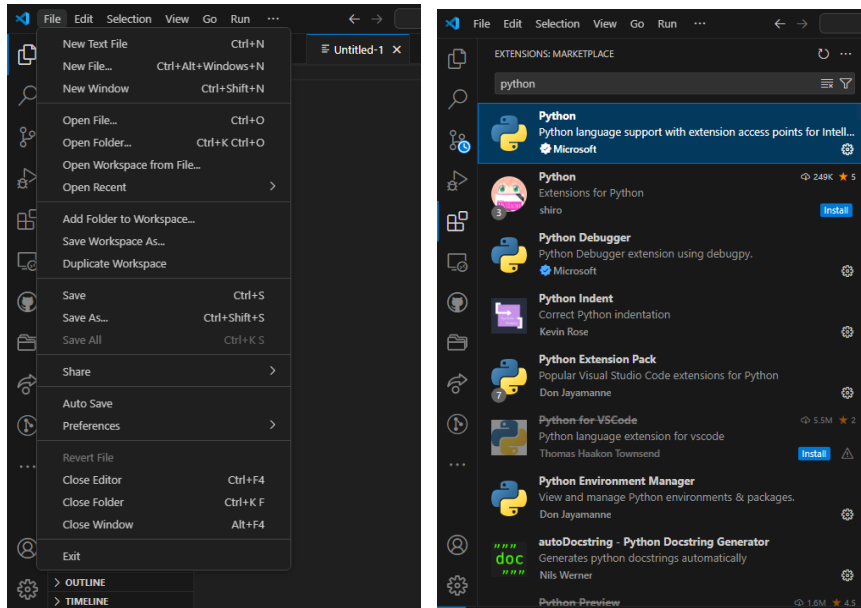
File Edit Selection View Go Run ···

New Text File Ctrl+N
New File... Ctrl+Alt+Windows+N
New Window Ctrl+Shift+N

Open File... Ctrl+O
Open Folder... Ctrl+K Ctrl+O
Open Workspace from File...
Open Recent

Add Folder to Workspace...
Save Workspace As...
Duplicate Workspace

Save Ctrl+S
Save As... Ctrl+Shift+S
Save All Ctrl+K S

Share

Auto Save
Preferences

Revert File
Close Editor Ctrl+F4
Close Folder Ctrl+K F
Close Window Alt+F4

Exit

Untitled-1 ×

> OUTLINE
> TIMELINE

File Edit Selection View Go Run ···

EXTENSIONS: MARKETPLACE

python

Python
Python language support with extension access points for Intell...
Microsoft

Python 249K 5
Extensions for Python
shiro Install

Python Debugger
Python Debugger extension using debugpy.
Microsoft

Python Indent
Correct Python indentation
Kevin Rose

Python Extension Pack
Popular Visual Studio Code extensions for Python
Don Jayamanne

Python for VSCode 5.5M 2
Python language extension for vscode
Thomas Haakon Townsend Install

Python Environment Manager
View and manage Python environments & packages.
Don Jayamanne

autoDocstring - Python Docstring Generator
Generates python docstrings automatically
Nils Werner

Python Preview 1.6M 4.5